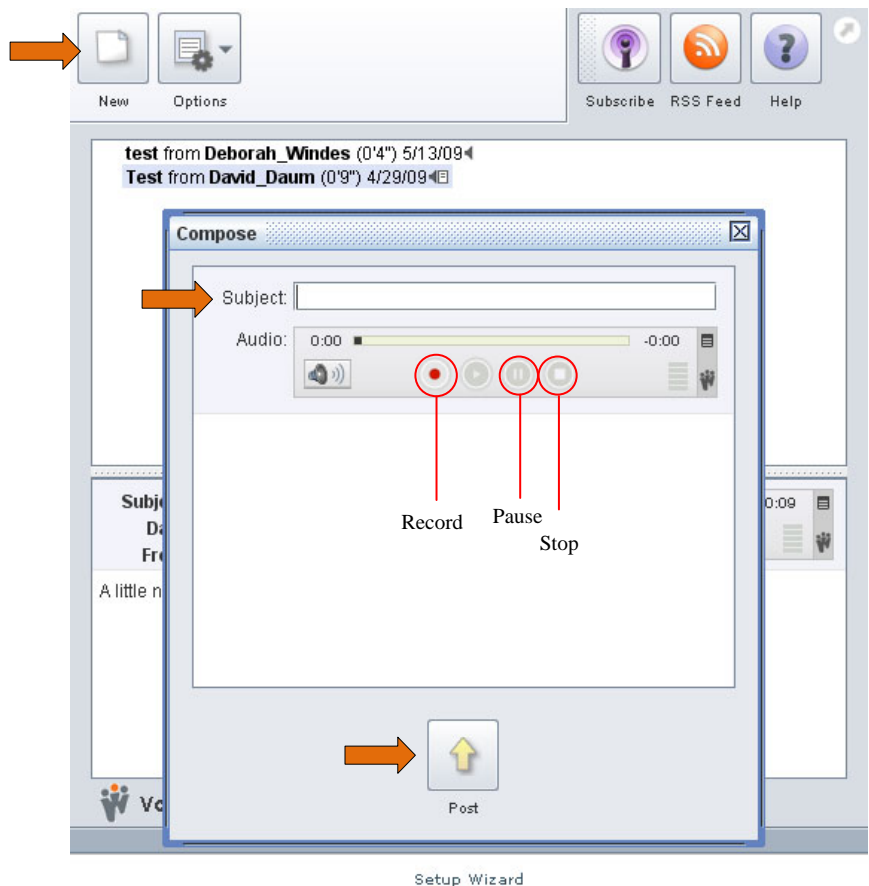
New Options

Subscribe RSS Feed Help

test from Deborah_Windes (0'4") 5/13/09
Test from David_Daum (0'9") 4/29/09

Compose

Subject:

Audio: 0:00 -0:00

Record
Pause
Stop

Subj
Da
Fr

0:09

A little n

Vo

Post

Setup Wizard